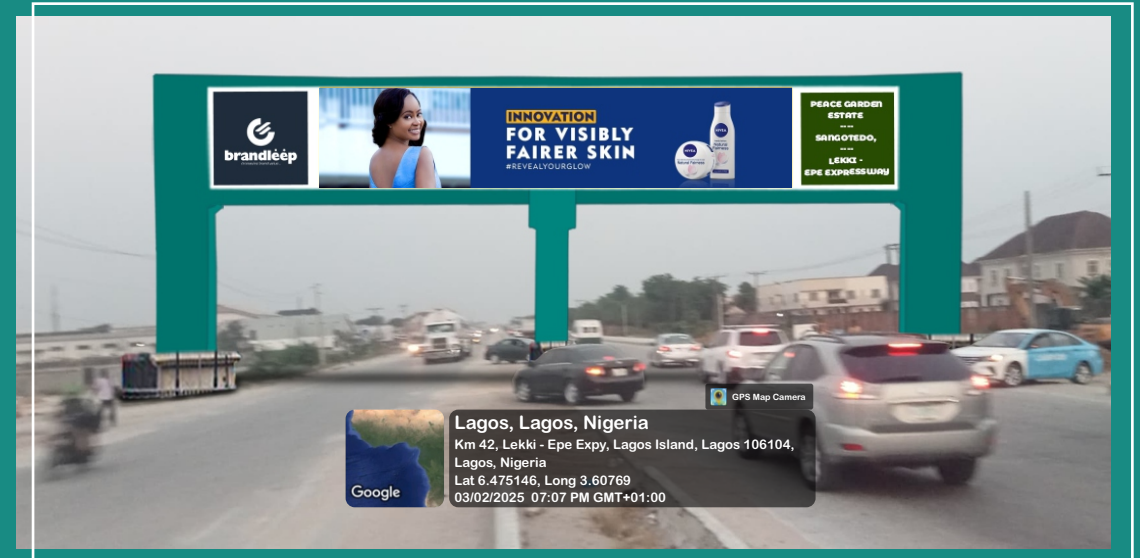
brandleep

INNOVATION FOR VISIBLY FAIRER SKIN
#REVEALYOURGLOW

NIVEA

PEACE GARDEN ESTATE
---
SANGOTEDO,
---
LEKKI - EPE EXPRESSWAY

GPS Map Camera

Google

Lagos, Lagos, Nigeria
Km 42, Lekki - Epe Expy, Lagos Island, Lagos 106104, Lagos, Nigeria
Lat 6.475146, Long 3.60769
03/02/2025 07:07 PM GMT+01:00